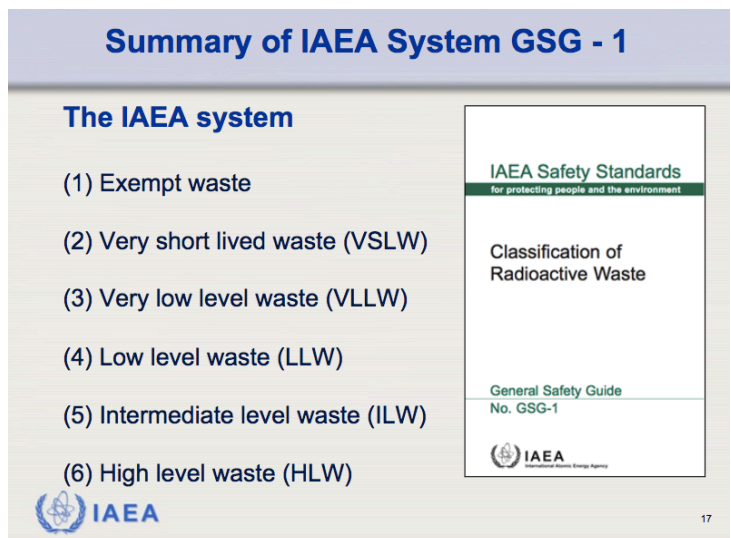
Summary of IAEA System GSG - 1

The IAEA system

(1) Exempt waste

(2) Very short lived waste (VSLW)

(3) Very low level waste (VLLW)

(4) Low level waste (LLW)

(5) Intermediate level waste (ILW)

(6) High level waste (HLW)

IAEA Safety Standards
for protecting people and the environment

Classification of Radioactive Waste

General Safety Guide
No. GSG-1

IAEA
International Atomic Energy Agency

IAEA

17